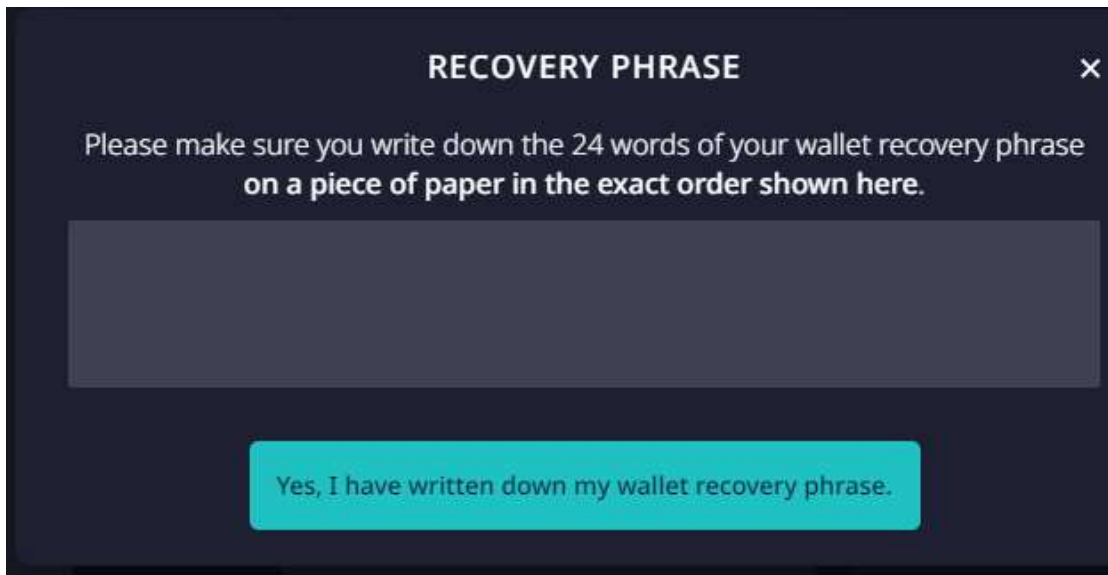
RECOVERY PHRASE

×

Please make sure you write down the 24 words of your wallet recovery phrase **on a piece of paper in the exact order shown here**.

Yes, I have written down my wallet recovery phrase.